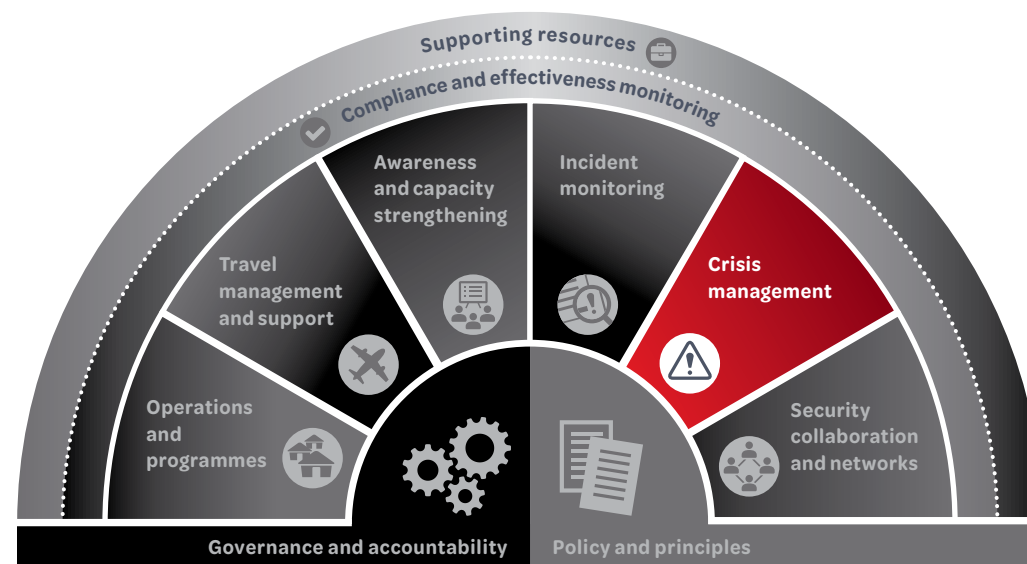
Supporting resources

Compliance and effectiveness monitoring

Operations and programmes

Travel management and support

Awareness and capacity strengthening

Incident monitoring

Crisis management

Security collaboration and networks

Governance and accountability

Policy and principles